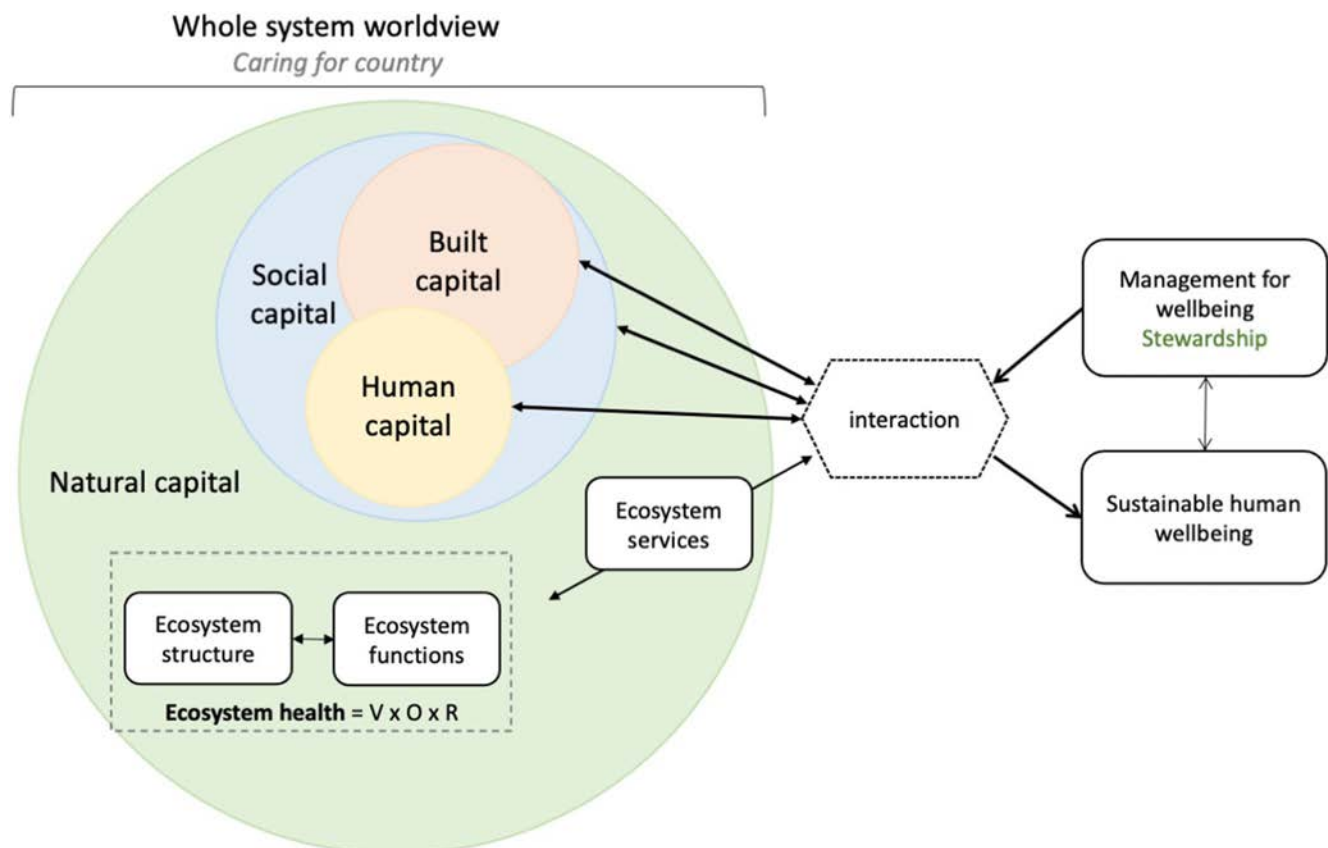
Whole system worldview
Caring for country

Social capital

Built capital

Human capital

Natural capital

Ecosystem services

Ecosystem structure

Ecosystem functions

**Ecosystem health** = V x O x R

interaction

Management for wellbeing
Stewardship

Sustainable human wellbeing